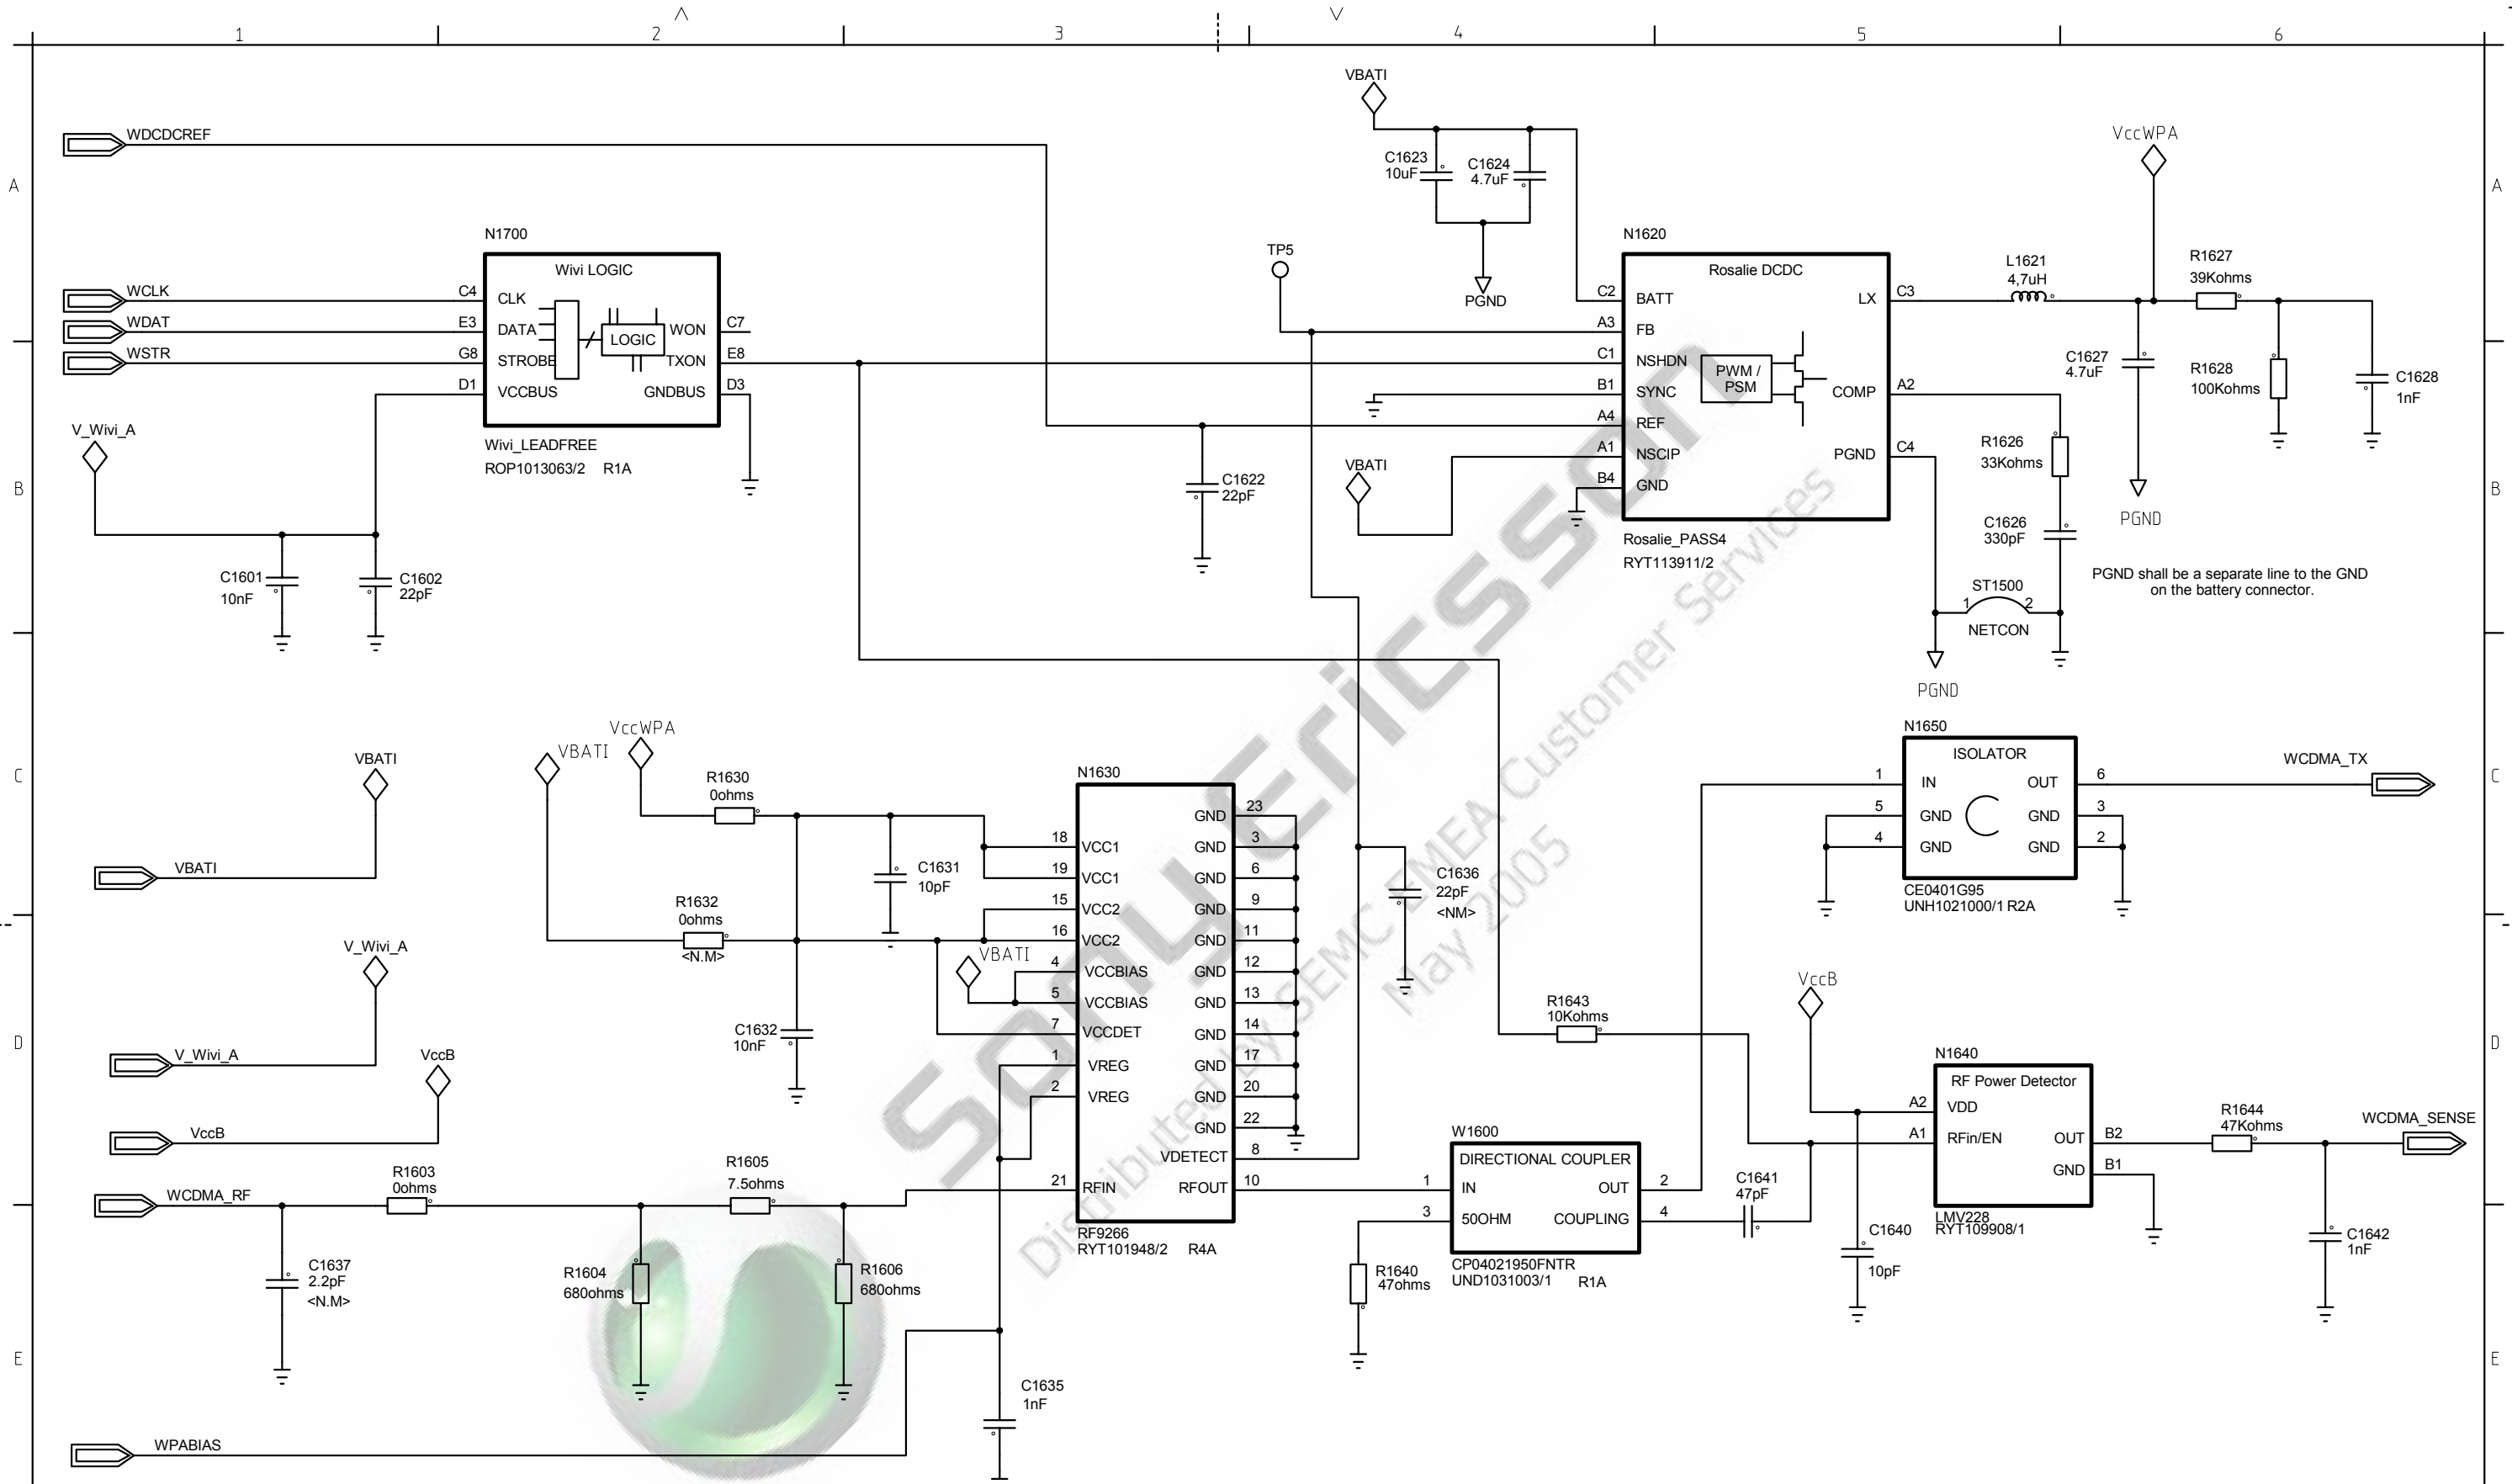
1 2 3 4 5 6

A B C D E

WDCDCREF

VBATI

C1623
10uF

C1624
4.7uF

PGND

VccWPA

N1700

Wivi LOGIC

WCLK C4 CLK
WDAT E3 DATA
WSTR G8 STROBE
D1 VCCBUS

LOGIC

WON C7
TXON E8
GNDBUS D3

Wivi_LEADFREE
ROP1013063/2 R1A

V_Wivi_A

C1601
10nF

C1602
22pF

TP5

C1622
22pF

VBATI

N1620

Rosalie DCDC

C2 BATT
A3 FB
C1 NSHDN
B1 SYNC
A4 REF
A1 NSCIP
B4 GND

PWM / PSM

LX C3
COMP A2
PGND C4

Rosalie_PASS4
RYT113911/2

L1621
4,7uH

R1627
39Kohms

C1627
4.7uF

R1628
100Kohms

C1628
1nF

R1626
33Kohms

C1626
330pF

PGND

ST1500
1 2
NETCON

PGND

PGND shall be a separate line to the GND on the battery connector.

VBATI

VBATI

VccWPA

VBATI

R1630
0ohms

C1631
10pF

R1632
0ohms
<N.M>

C1632
10nF

N1630

18 VCC1
19 VCC1
15 VCC2
16 VCC2
4 VCCBIAS
5 VCCBIAS
7 VCCDET
1 VREG
2 VREG
21 RFIN

GND 23
GND 3
GND 6
GND 9
GND 11
GND 12
GND 13
GND 14
GND 17
GND 20
GND 22
VDETECT 8
RFOUT 10

RF9266
RYT101948/2 R4A

VBATI

V_Wivi_A

V_Wivi_A

VccB

VccB

WCDMA_RF

R1603
0ohms

C1637
2.2pF
<N.M>

R1605
7.5ohms

R1604
680ohms

R1606
680ohms

C1635
1nF

WPABIAS

C1636
22pF
<NM>

N1650

ISOLATOR

1 IN
5 GND
4 GND

OUT 6
GND 3
GND 2

CE0401G95
UNH1021000/1 R2A

WCDMA_TX

R1643
10Kohms

VccB

N1640

RF Power Detector

A2 VDD
A1 RFin/EN

OUT B2
GND B1

LMV228
RYT109908/1

R1644
47Kohms

WCDMA_SENSE

C1642
1nF

W1600

DIRECTIONAL COUPLER

1 IN
3 50OHM

OUT 2
COUPLING 4

CP04021950FNTR
UND1031003/1 R1A

R1640
47ohms

C1641
47pF

C1640
10pF

SonyEricsson
Distributed by SEMC EMEA Customer Services
May 2005